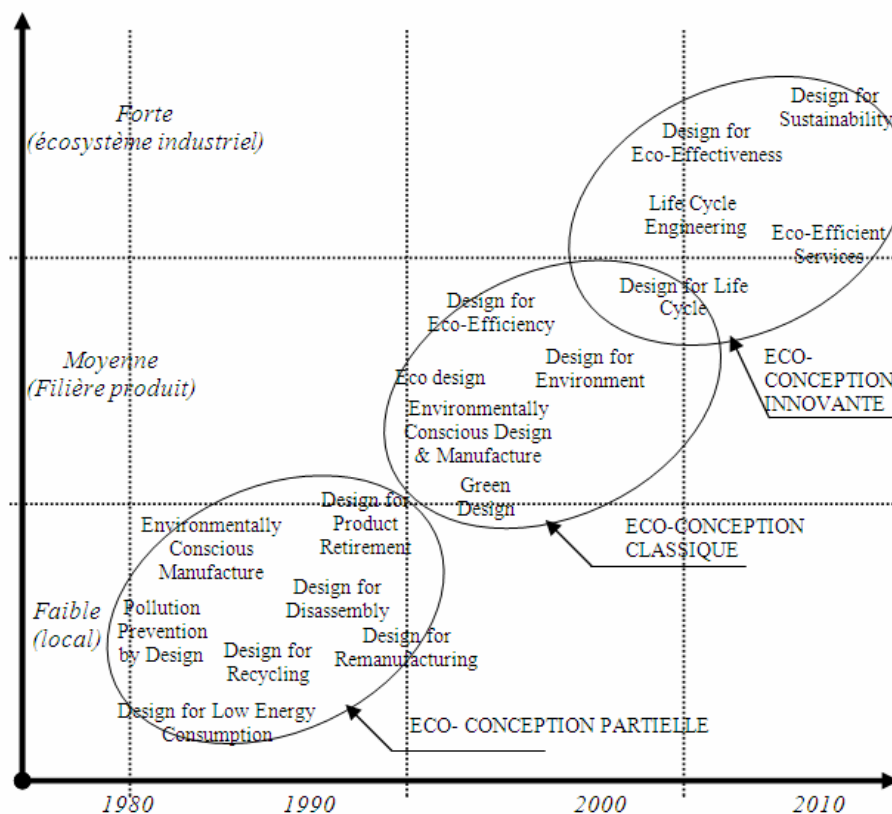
Forte
(écosystème industriel)

Moyenne
(Filière produit)

Faible
(local)

Design for Sustainability

Design for Eco-Effectiveness

Life Cycle Engineering

Eco-Efficient Services

Design for Life Cycle

ECO-CONCEPTION INNOVANTE

Design for Eco-Efficiency

Design for Environment

Eco design

Environmentally Conscious Design & Manufacture

Green Design

ECO-CONCEPTION CLASSIQUE

Environmentally Conscious Manufacture

Design for Product Retirement

Design for Disassembly

Pollution Prevention by Design

Design for Recycling

Design for Remanufacturing

Design for Low Energy Consumption

ECO- CONCEPTION PARTIELLE

1980

1990

2000

2010